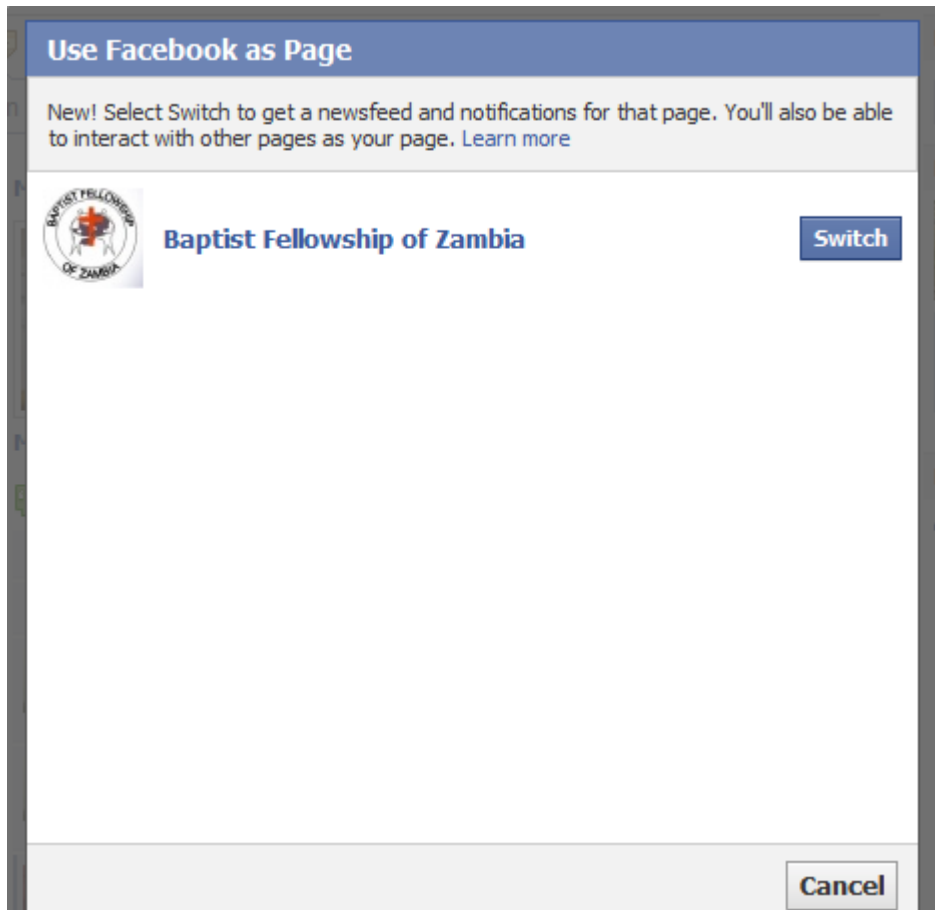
Use Facebook as Page

New! Select Switch to get a newsfeed and notifications for that page. You'll also be able to interact with other pages as your page. Learn more

BAPTIST FELLOWSHIP OF ZAMBIA

Baptist Fellowship of Zambia

Switch

Cancel